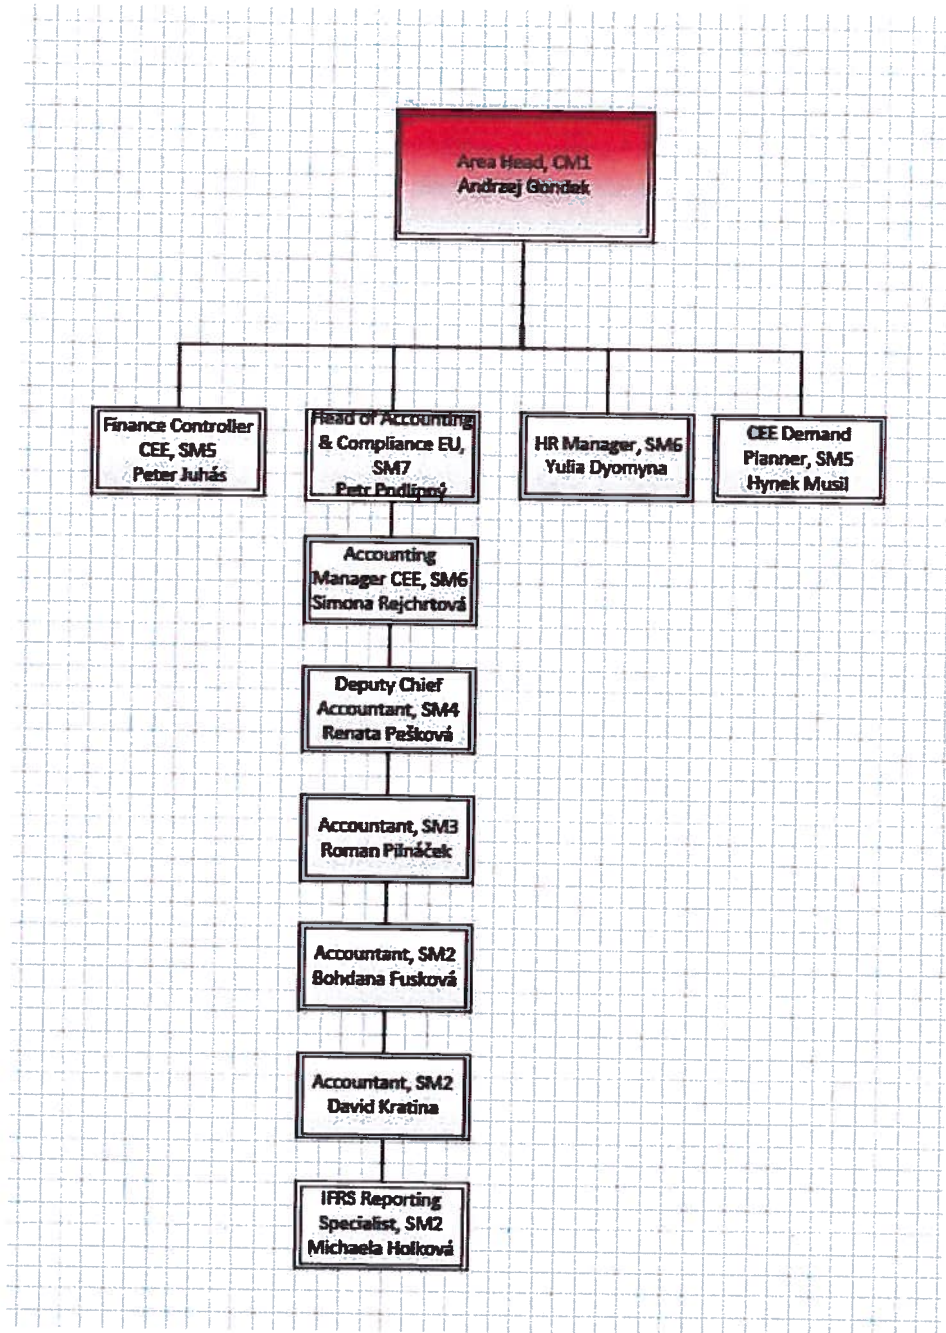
Area Head, CM1
Andrzej Gondek

Finance Controller CEE, SM5
Peter Juhás

Head of Accounting & Compliance EU, SM7
Petr Podlipný

HR Manager, SM6
Yulia Dyomyna

CEE Demand Planner, SM5
Hynek Musil

Accounting Manager CEE, SM6
Simona Rejchrtová

Deputy Chief Accountant, SM4
Renata Pešková

Accountant, SM3
Roman Pilnáček

Accountant, SM2
Bohdana Fusková

Accountant, SM2
David Kratina

IFRS Reporting Specialist, SM2
Michaela Holková